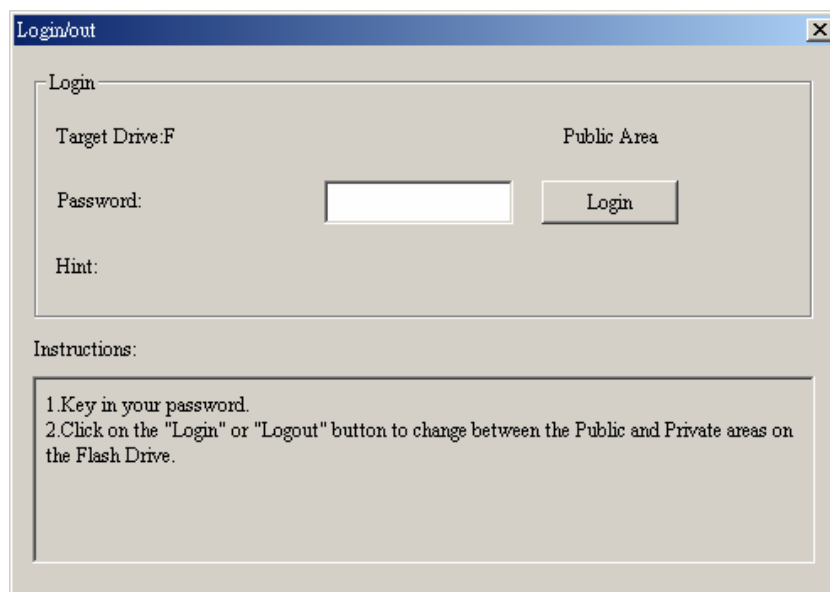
Login/out

Login

Target Drive:F

Public Area

Password:

Login

Hint:

Instructions:

1.Key in your password.
2.Click on the "Login" or "Logout" button to change between the Public and Private areas on the Flash Drive.